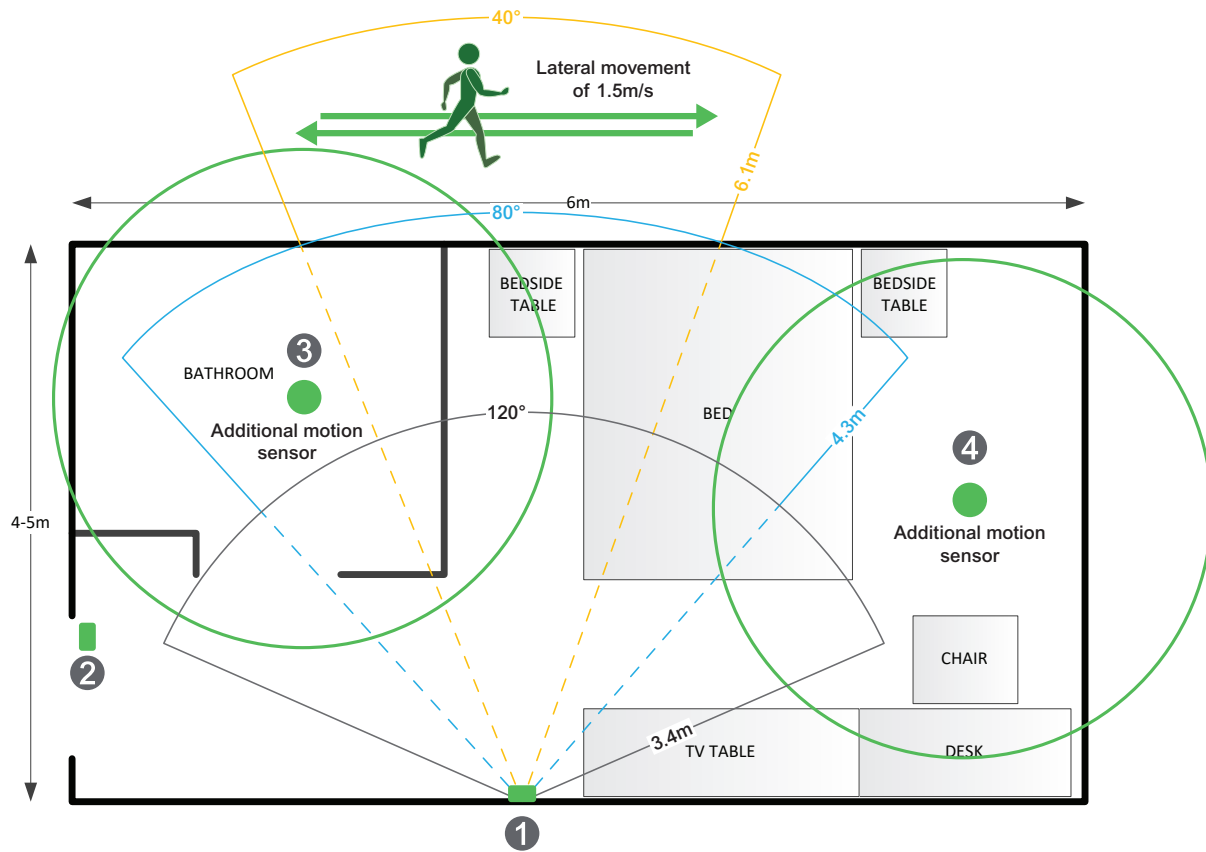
40°

Lateral movement of 1.5m/s

6.1m

6m

80°

BEDSIDE TABLE

BEDSIDE TABLE

BATHROOM

3

Additional motion sensor

120°

BED

4.3m

4

Additional motion sensor

4-5m

CHAIR

2

3.4m

TV TABLE

DESK

1